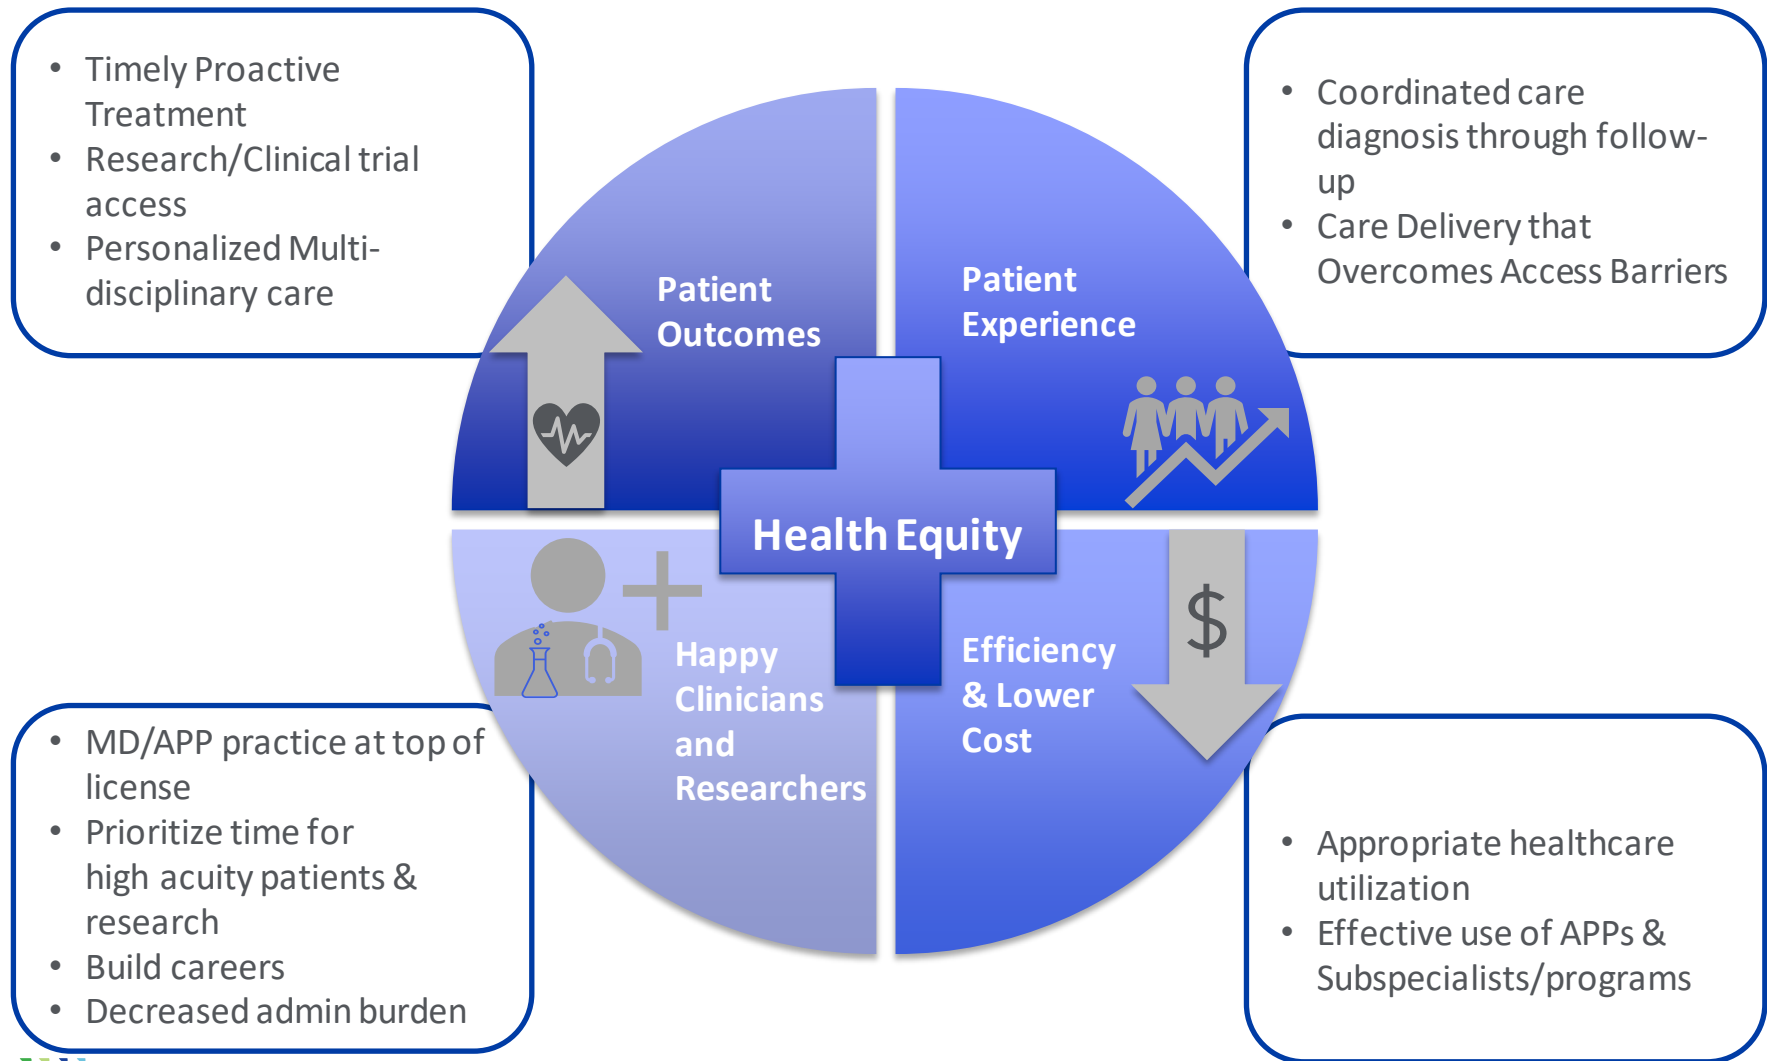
- Timely Proactive Treatment
- Research/Clinical trial access
- Personalized Multi-disciplinary care

- Coordinated care diagnosis through follow-up
- Care Delivery that Overcomes Access Barriers

Patient Outcomes

Patient Experience

Health Equity

Happy Clinicians and Researchers

$

Efficiency & Lower Cost

- MD/APP practice at top of license
- Prioritize time for high acuity patients & research
- Build careers
- Decreased admin burden

- Appropriate healthcare utilization
- Effective use of APPs & Subspecialists/programs